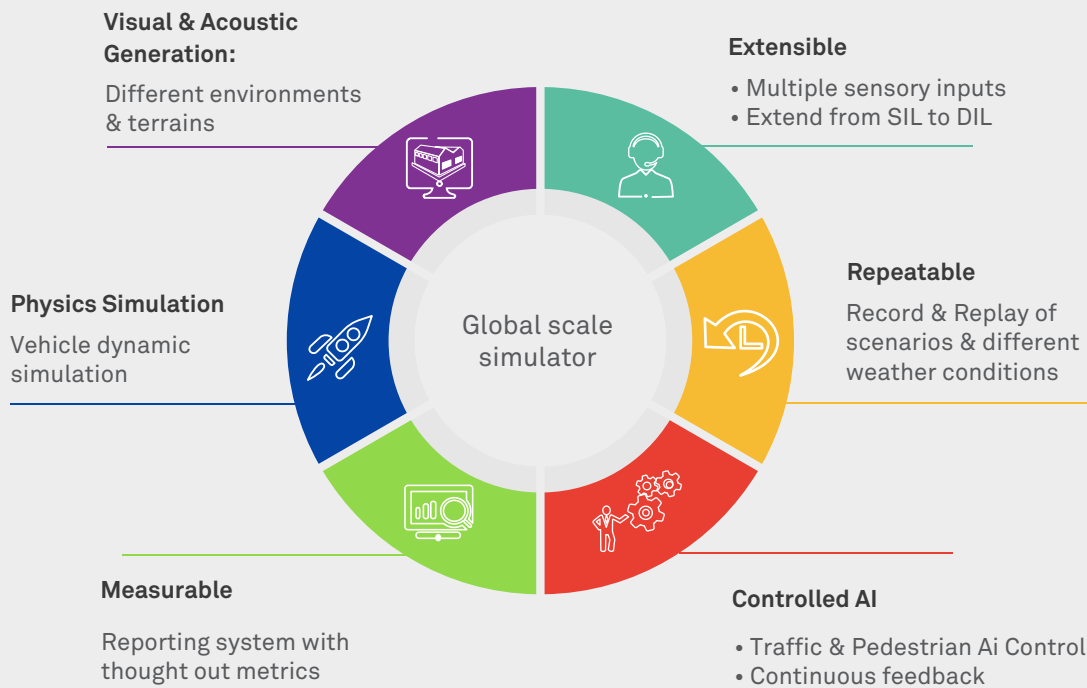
Visual & Acoustic Generation:

Different environments & terrains

Extensible

• Multiple sensory inputs
• Extend from SIL to DIL

Physics Simulation

Vehicle dynamic simulation

Global scale simulator

Repeatable

Record & Replay of scenarios & different weather conditions

Measurable

Reporting system with thought out metrics

Controlled AI

• Traffic & Pedestrian Ai Control
• Continuous feedback